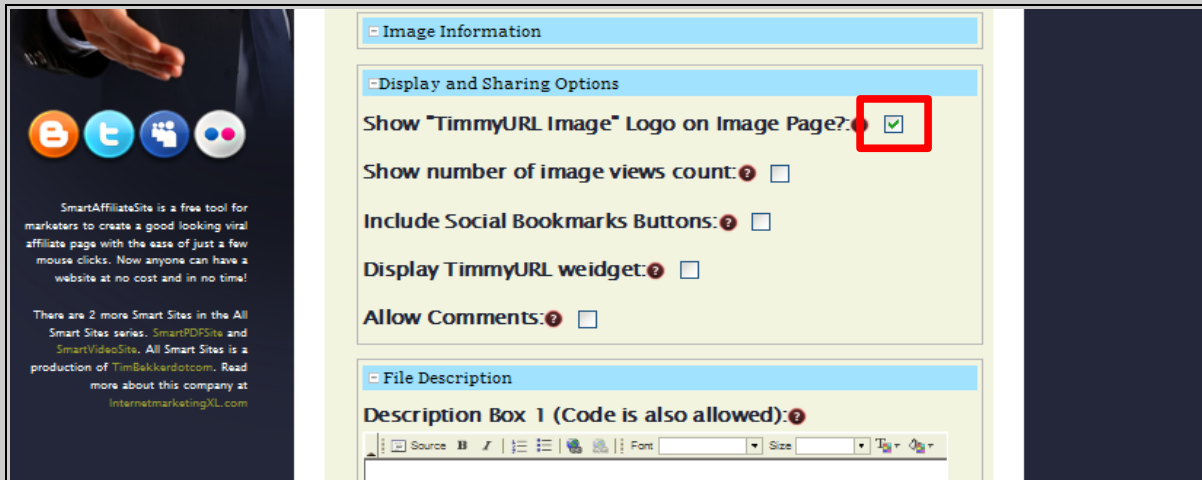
SmartAffiliateSite is a free tool for marketers to create a good looking viral affiliate page with the ease of just a few mouse clicks. Now anyone can have a website at no cost and in no time!

There are 2 more Smart Sites in the All Smart Sites series. SmartPDFSite and SmartVideoSite. All Smart Sites is a production of TimBakkerdotcom. Read more about this company at InternetmarketingXL.com

Image Information

Display and Sharing Options

Show "TimmyURL Image" Logo on Image Page?:

Show number of image views count:

Include Social Bookmarks Buttons:

Display TimmyURL weidget:

Allow Comments:

File Description

Description Box 1 (Code is also allowed):

Source B I Font Size